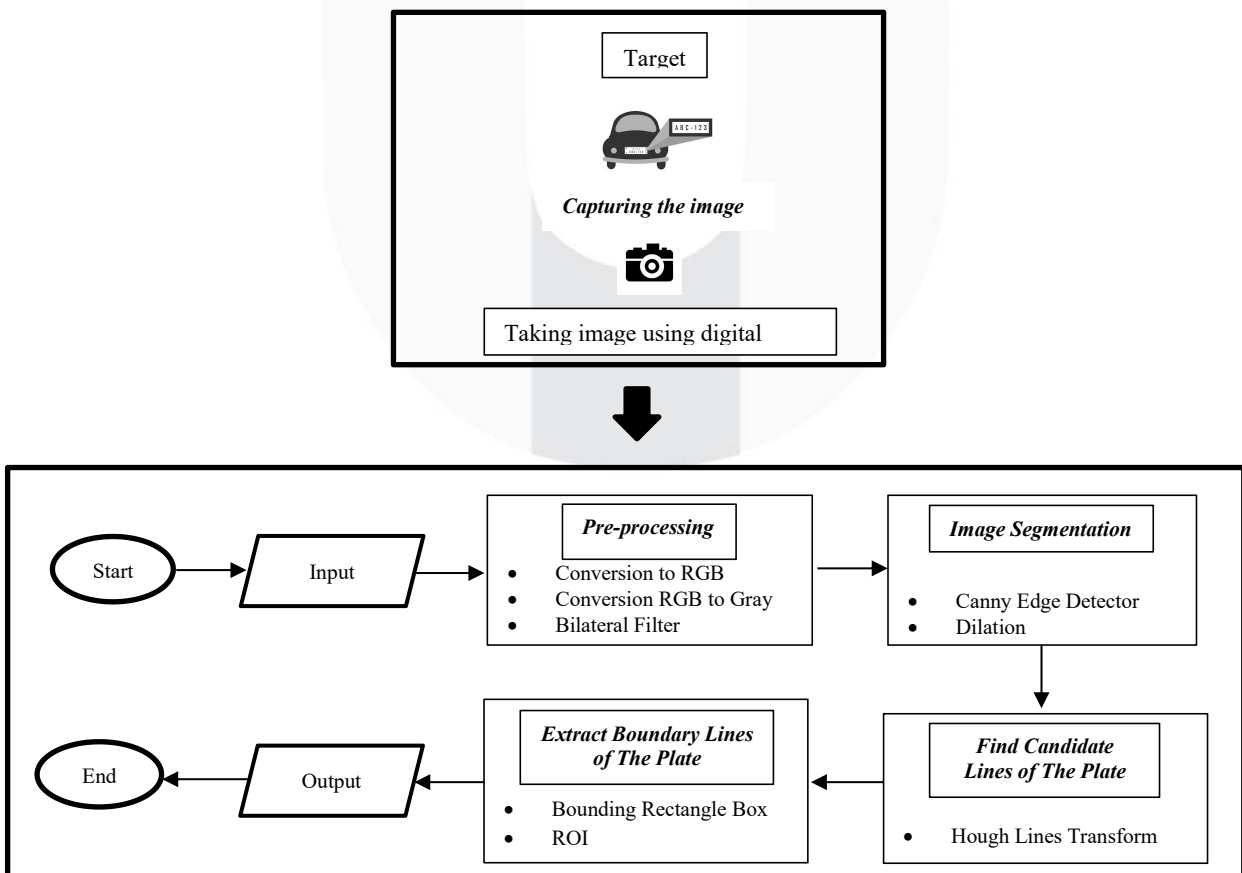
Target

ABC-123

*Capturing the image*

Taking image using digital

Start

Input

*Pre-processing*

- Conversion to RGB
- Conversion RGB to Gray
- Bilateral Filter

*Image Segmentation*

- Canny Edge Detector
- Dilation

*Find Candidate Lines of The Plate*

- Hough Lines Transform

*Extract Boundary Lines of The Plate*

- Bounding Rectangle Box
- ROI

Output

End